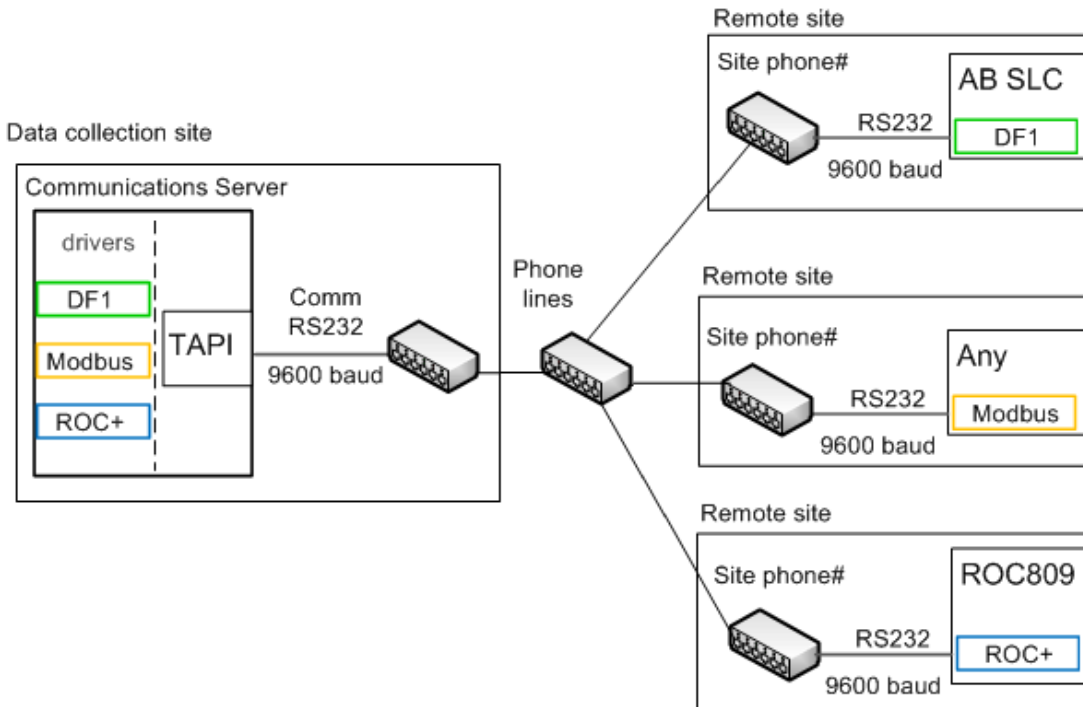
Data collection site

Communications Server

drivers

DF1

Modbus

ROC+

TAPI

Comm
RS232
9600 baud

Phone lines

Remote site

Site phone#

AB SLC

RS232

DF1

9600 baud

Remote site

Site phone#

Any

RS232

Modbus

9600 baud

Remote site

Site phone#

ROC809

RS232

ROC+

9600 baud